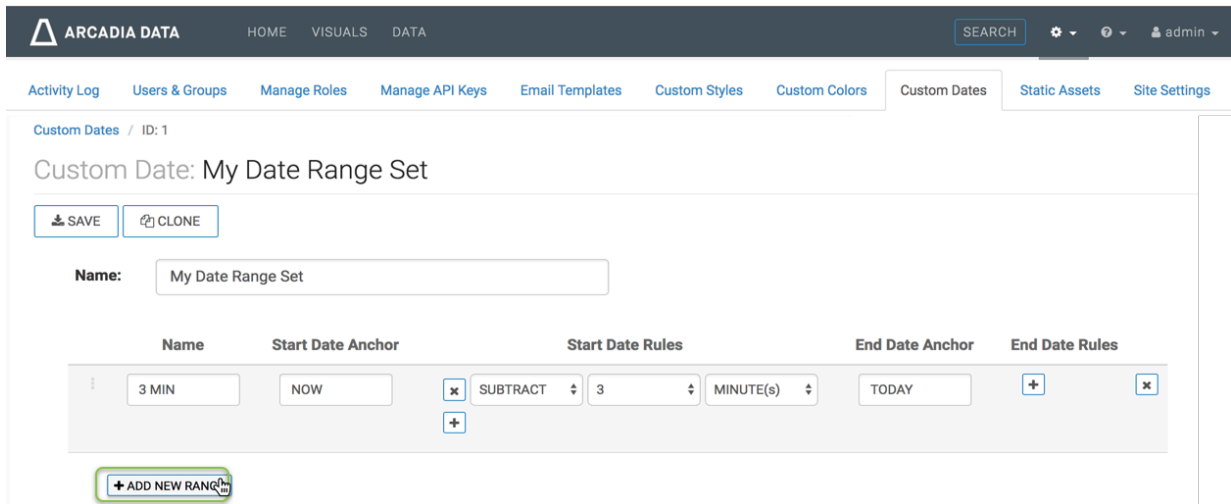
ARCADIA DATA HOME VISUALS DATA SEARCH admin

Activity Log | Users & Groups | Manage Roles | Manage API Keys | Email Templates | Custom Styles | Custom Colors | Custom Dates | Static Assets | Site Settings

Custom Dates / ID: 1

Custom Date: My Date Range Set

SAVE CLONE

Name: My Date Range Set

| Name | Start Date Anchor | Start Date Rules | | | End Date Anchor | End Date Rules |
|---|---|---|---|---|---|---|
| 3 MIN | NOW | SUBTRACT | 3 | MINUTE(s) | TODAY | |

+ ADD NEW RANG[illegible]